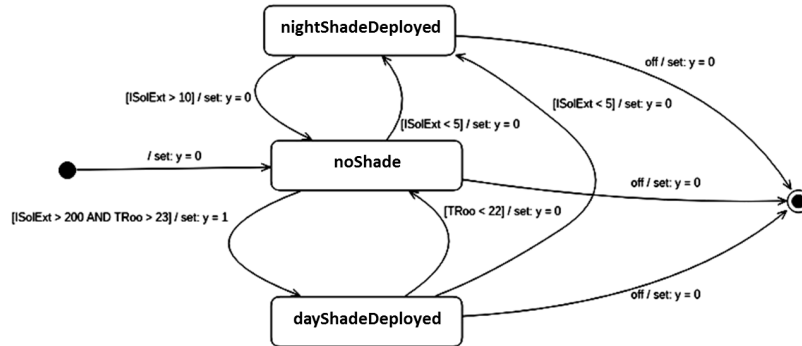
nightShadeDeployed

off / set: y = 0

[ISolExt > 10] / set: y = 0

[ISolExt < 5] / set: y = 0

[ISolExt < 5] / set: y = 0

/ set: y = 0

noShade

off / set: y = 0

[ISolExt > 200 AND TRoo > 23] / set: y = 1

[TRoo < 22] / set: y = 0

off / set: y = 0

dayShadeDeployed